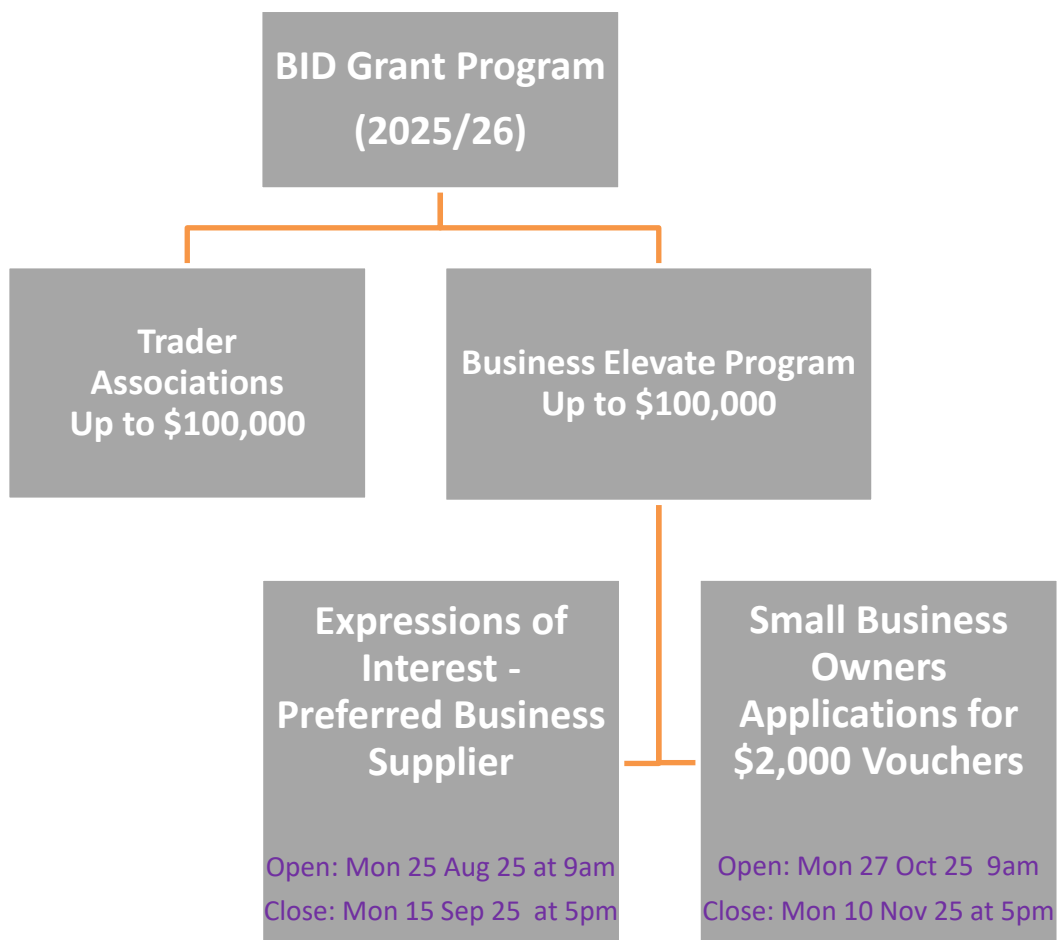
BID Grant Program
(2025/26)

Trader Associations
Up to $100,000

Business Elevate Program
Up to $100,000

Expressions of Interest - Preferred Business Supplier

Open: Mon 25 Aug 25 at 9am
Close: Mon 15 Sep 25 at 5pm

Small Business Owners Applications for $2,000 Vouchers

Open: Mon 27 Oct 25 9am
Close: Mon 10 Nov 25 at 5pm